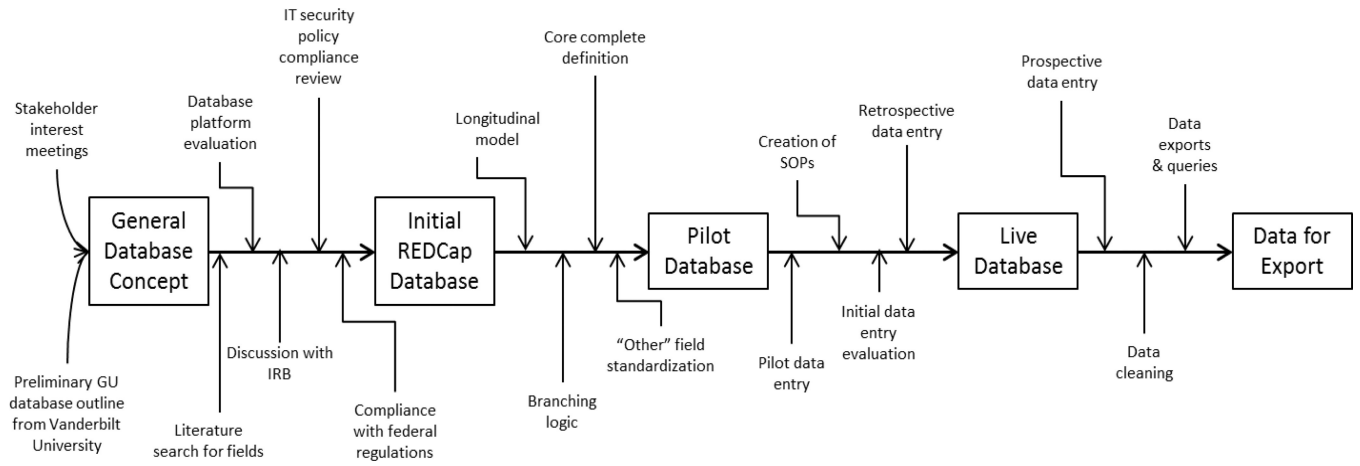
Stakeholder interest meetings

Preliminary GU database outline from Vanderbilt University

General Database Concept

Database platform evaluation

Literature search for fields

Discussion with IRB

IT security policy compliance review

Compliance with federal regulations

Initial REDCap Database

Longitudinal model

Branching logic

Core complete definition

“Other” field standardization

Pilot Database

Pilot data entry

Creation of SOPs

Initial data entry evaluation

Retrospective data entry

Live Database

Prospective data entry

Data cleaning

Data exports & queries

Data for Export